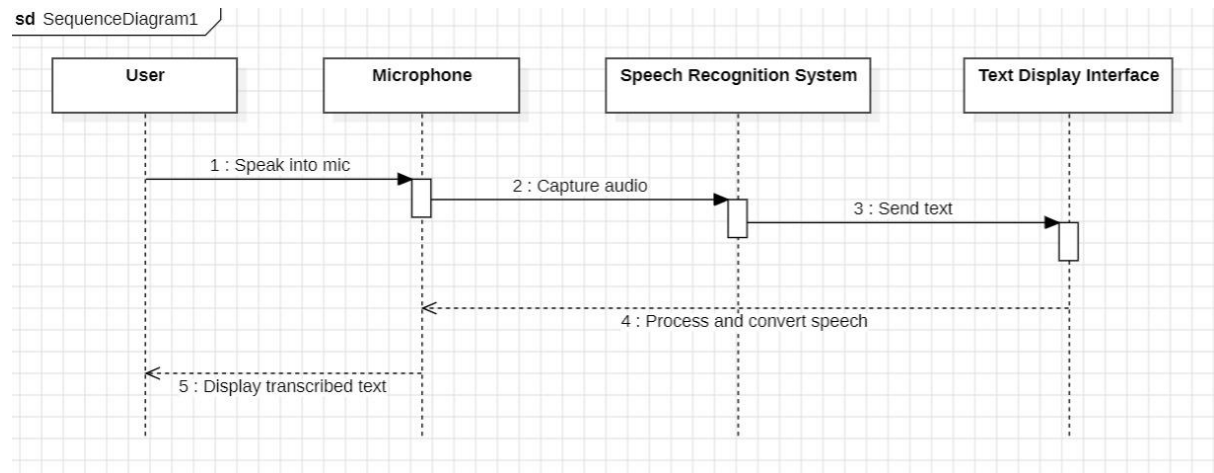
sd SequenceDiagram1

User

Microphone

Speech Recognition System

Text Display Interface

1 : Speak into mic

2 : Capture audio

3 : Send text

4 : Process and convert speech

5 : Display transcribed text